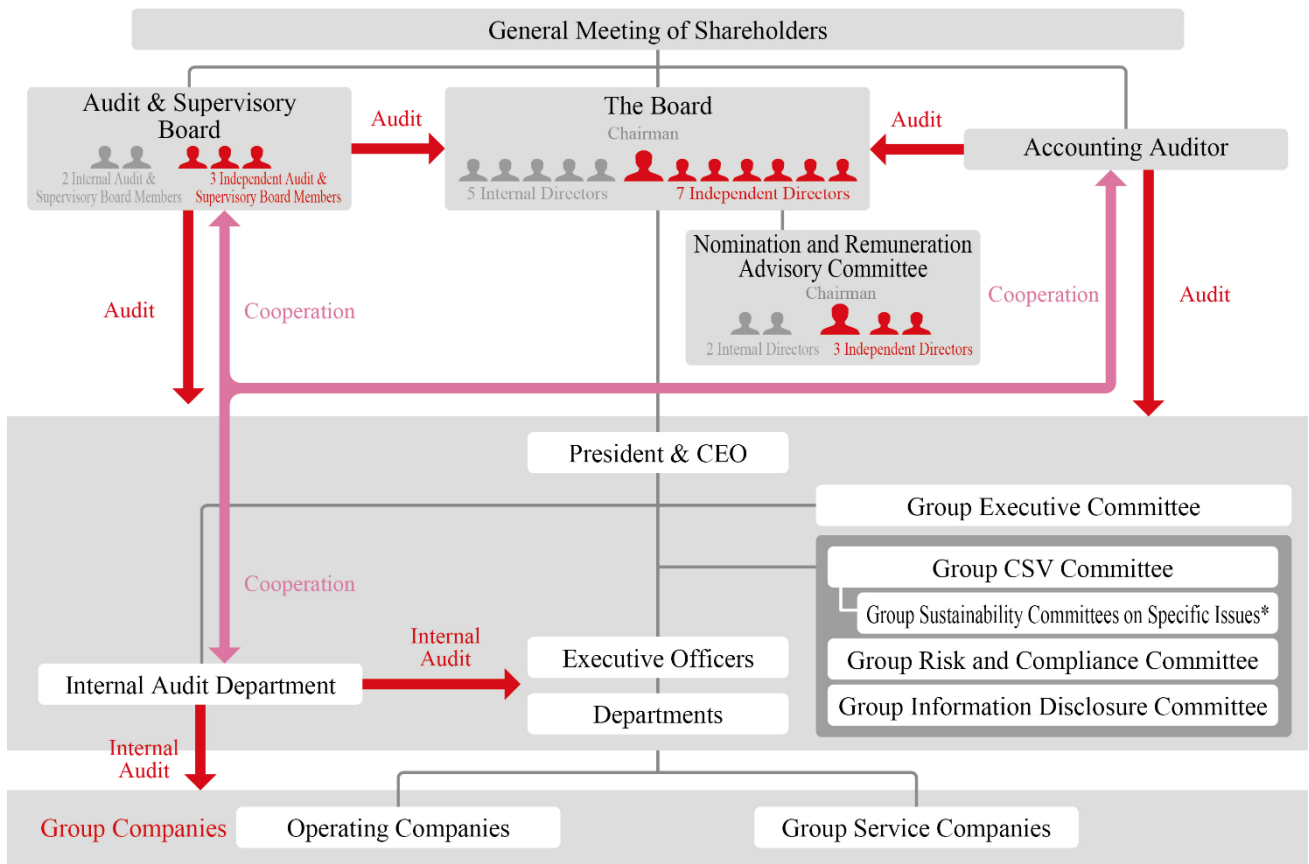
General Meeting of Shareholders

Audit & Supervisory Board

2 Internal Audit & Supervisory Board Members

3 Independent Audit & Supervisory Board Members

Audit

The Board

Chairman

5 Internal Directors

7 Independent Directors

Audit

Accounting Auditor

Nomination and Remuneration Advisory Committee

Chairman

2 Internal Directors

3 Independent Directors

Audit

Cooperation

Cooperation

Audit

President & CEO

Group Executive Committee

Group CSV Committee

Group Sustainability Committees on Specific Issues*

Group Risk and Compliance Committee

Group Information Disclosure Committee

Cooperation

Internal Audit

Internal Audit Department

Executive Officers

Departments

Internal Audit

Group Companies

Operating Companies

Group Service Companies